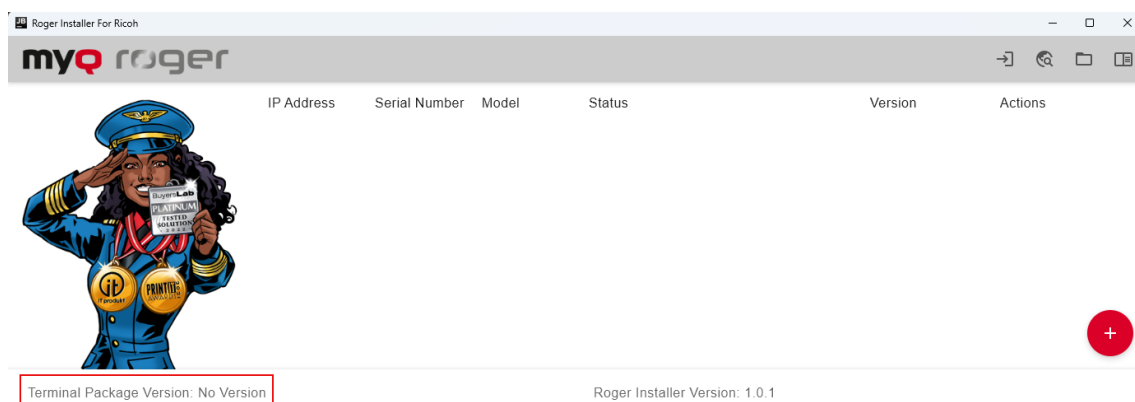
Roger Installer For Ricoh

myq roger

IP Address Serial Number Model Status Version Actions

BuyersLab PLATINUM TESTED SOLUTION

it produkt

PRINTIT AWARDS

+

Terminal Package Version: No Version

Roger Installer Version: 1.0.1